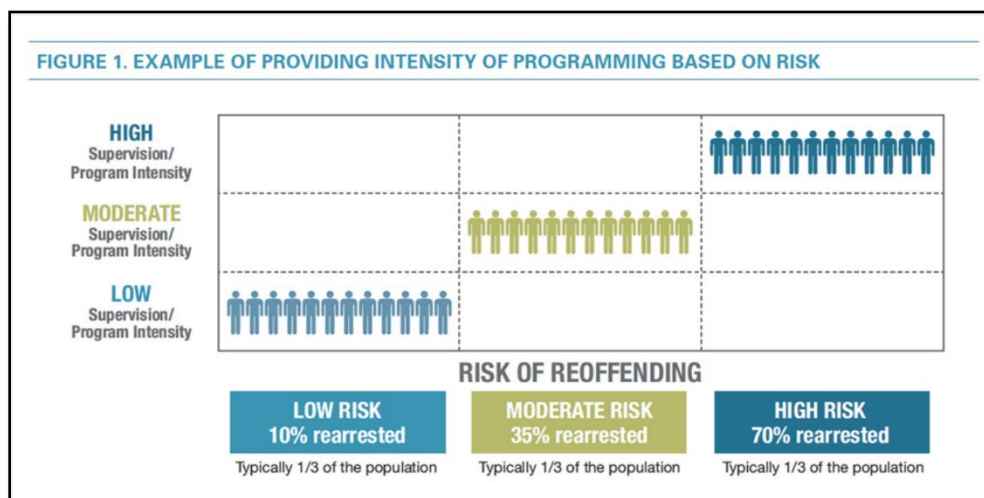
FIGURE 1. EXAMPLE OF PROVIDING INTENSITY OF PROGRAMMING BASED ON RISK

HIGH
Supervision/
Program Intensity

MODERATE
Supervision/
Program Intensity

LOW
Supervision/
Program Intensity

RISK OF REOFFENDING

LOW RISK
10% rearrested
Typically 1/3 of the population

MODERATE RISK
35% rearrested
Typically 1/3 of the population

HIGH RISK
70% rearrested
Typically 1/3 of the population